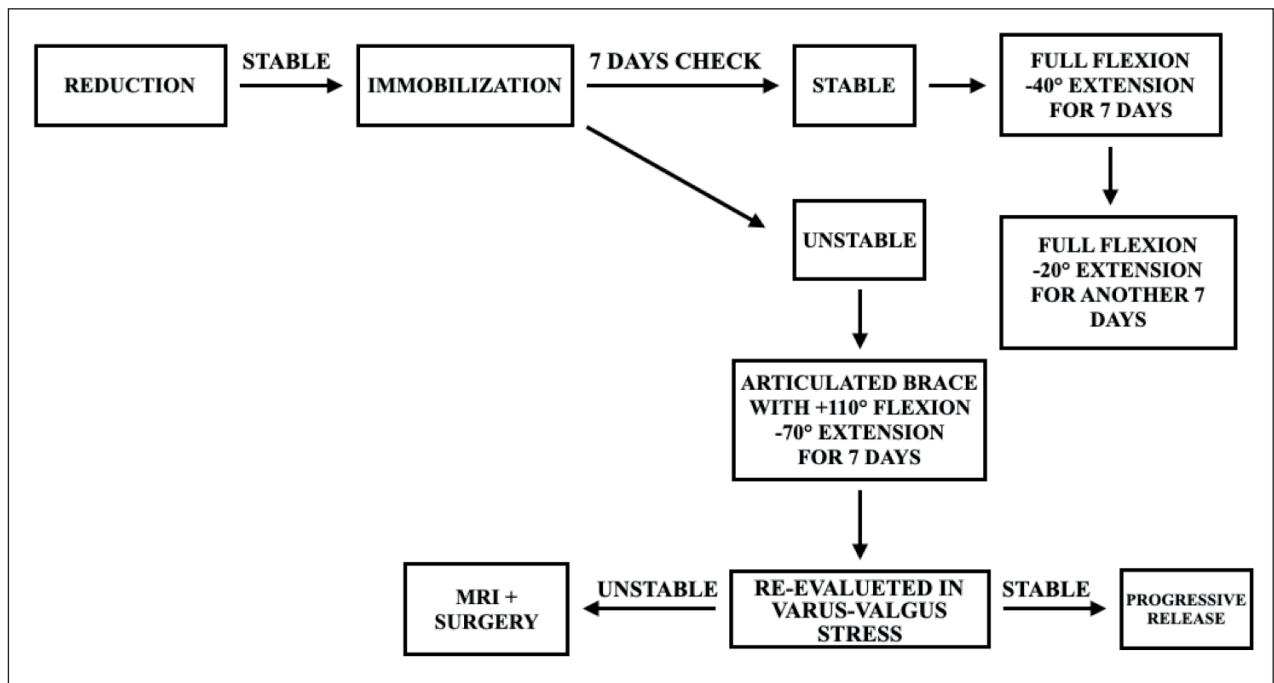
REDUCTION

STABLE

IMMOBILIZATION

7 DAYS CHECK

STABLE

FULL FLEXION -40° EXTENSION FOR 7 DAYS

UNSTABLE

FULL FLEXION -20° EXTENSION FOR ANOTHER 7 DAYS

ARTICULATED BRACE WITH +110° FLEXION -70° EXTENSION FOR 7 DAYS

MRI + SURGERY

UNSTABLE

RE-EVALUETED IN VARUS-VALGUS STRESS

STABLE

PROGRESSIVE RELEASE